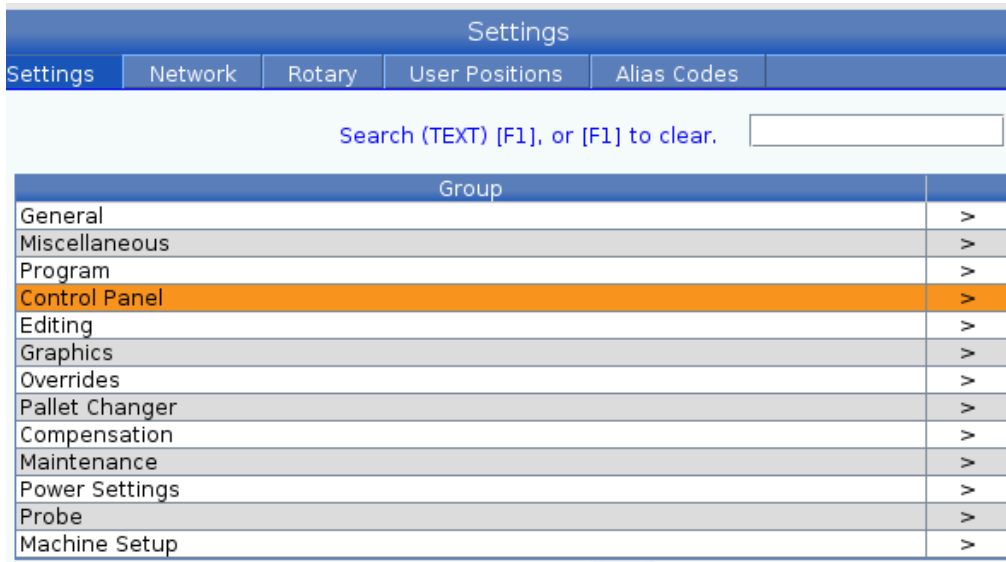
Settings

Settings | Network | Rotary | User Positions | Alias Codes

Search (TEXT) [F1], or [F1] to clear.

| Group | |
|---|---|
| General | > |
| Miscellaneous | > |
| Program | > |
| Control Panel | > |
| Editing | > |
| Graphics | > |
| Overrides | > |
| Pallet Changer | > |
| Compensation | > |
| Maintenance | > |
| Power Settings | > |
| Probe | > |
| Machine Setup | > |